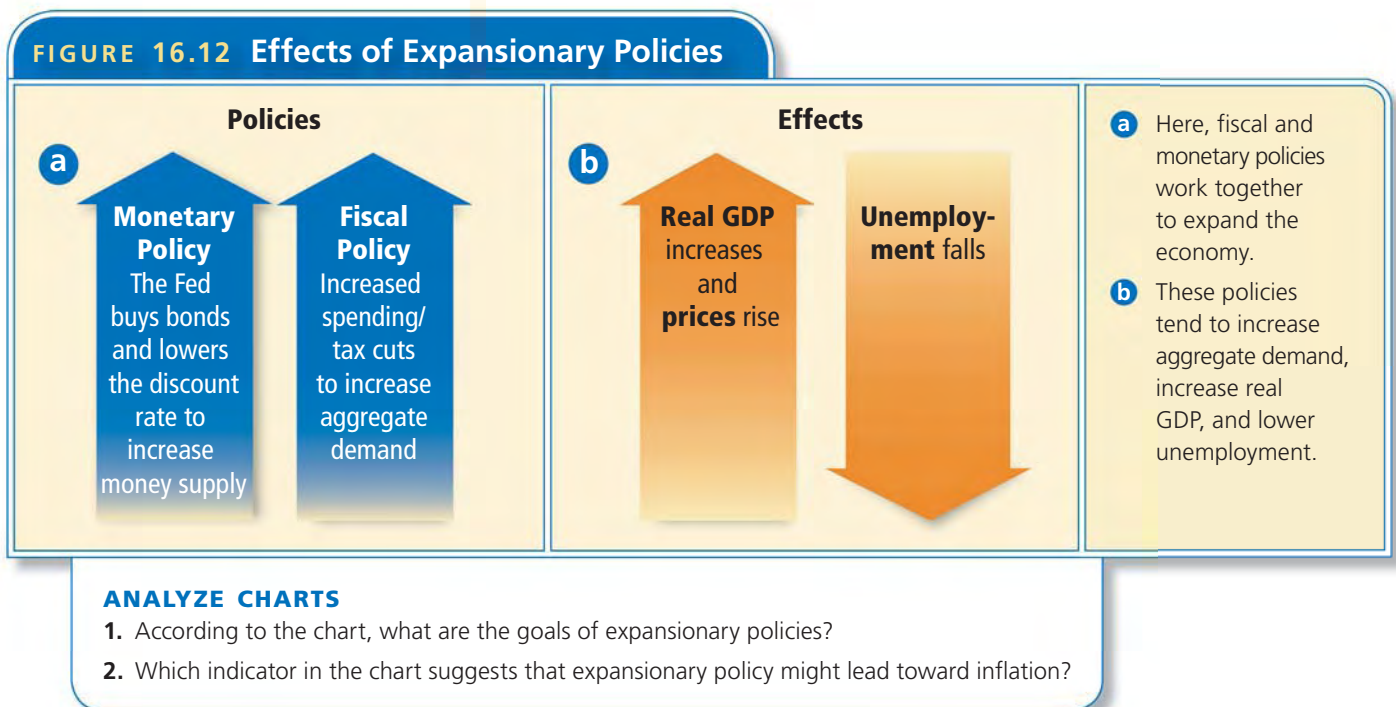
FIGURE 16.12 Effects of Expansionary Policies

Policies

a

Monetary Policy
The Fed buys bonds and lowers the discount rate to increase money supply

Fiscal Policy
Increased spending/ tax cuts to increase aggregate demand

Effects

b

Real GDP increases and prices rise

Unemployment falls

a Here, fiscal and monetary policies work together to expand the economy.

b These policies tend to increase aggregate demand, increase real GDP, and lower unemployment.

ANALYZE CHARTS
1. According to the chart, what are the goals of expansionary policies?
2. Which indicator in the chart suggests that expansionary policy might lead toward inflation?